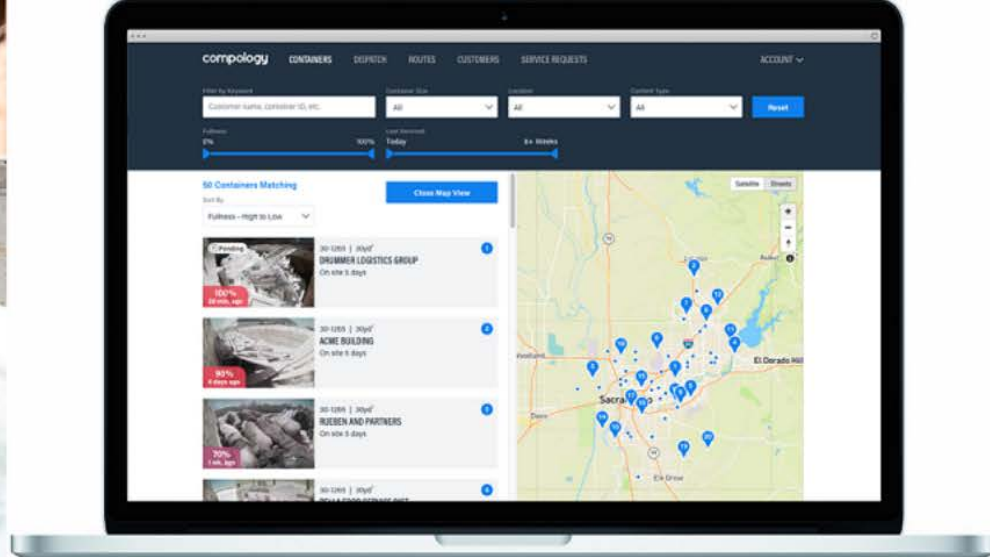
compology CONTAINERS DISPATCH ROUTES CUSTOMERS SERVICE REQUESTS ACCOUNT

Filter by Keyword
Customer name, container ID, etc.
Container Size
All
Location
All
Content Type
All
Reset

Fullness
0% 100%
Last Serviced
Today 6+ Weeks

50 Containers Matching
Sort By
Fullness - High to Low
Close Map View

Pending
100%
30 min. ago
30-1265 | 30yd³
DRUMMER LOGISTICS GROUP
On site 5 days
1

93%
4 days ago
30-1265 | 30yd³
ACME BUILDING
On site 6 days
2

70%
1 wk. ago
30-1265 | 30yd³
RUEBEN AND PARTNERS
On site 5 days
3

30-1265 | 30yd³
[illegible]
4

Satellite Streets
Woodland
Davis
Sacramento
El Dorado Hill
Elk Grove
Auburn